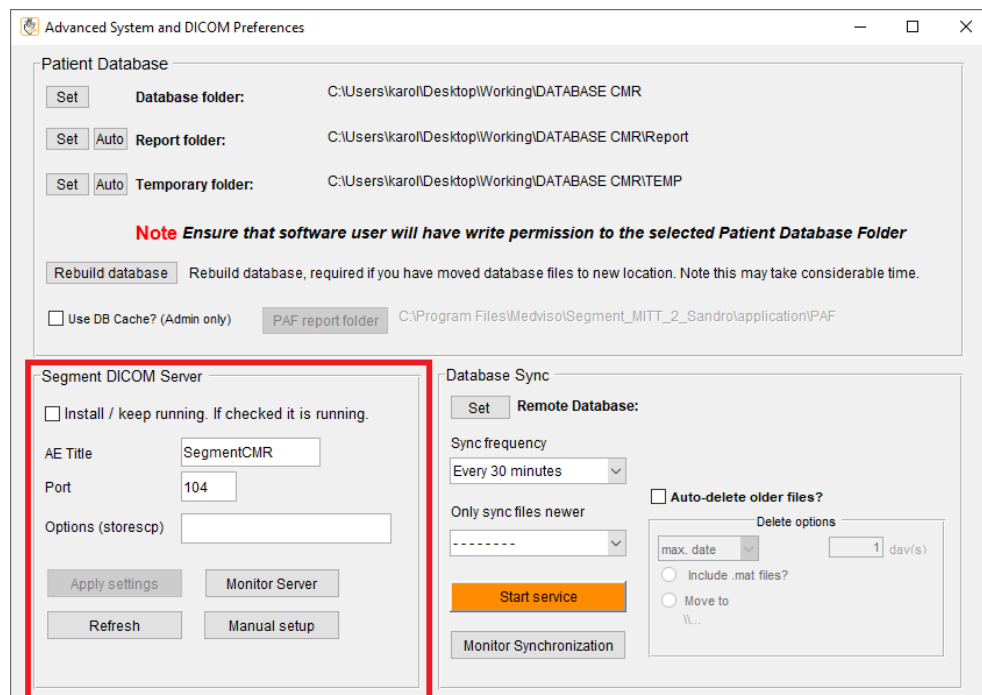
Advanced System and DICOM Preferences

Patient Database

Set Database folder: C:\Users\karol\Desktop\Working\DATABASE CMR

Set Auto Report folder: C:\Users\karol\Desktop\Working\DATABASE CMR\Report

Set Auto Temporary folder: C:\Users\karol\Desktop\Working\DATABASE CMR\TEMP

Note Ensure that software user will have write permission to the selected Patient Database Folder

Rebuild database Rebuild database, required if you have moved database files to new location. Note this may take considerable time.

Use DB Cache? (Admin only) PAF report folder C:\Program Files\Medviso\Segment_MITT_2_Sandro\application\PAF

Segment DICOM Server

Install / keep running. If checked it is running.

AE Title SegmentCMR

Port 104

Options (storescp)

Apply settings Monitor Server

Refresh Manual setup

Database Sync

Set Remote Database:

Sync frequency

Every 30 minutes

Only sync files newer

--------

Auto-delete older files?

Delete options

max. date 1 day(s)

Include .mat files?

Move to

\\...

Start service

Monitor Synchronization